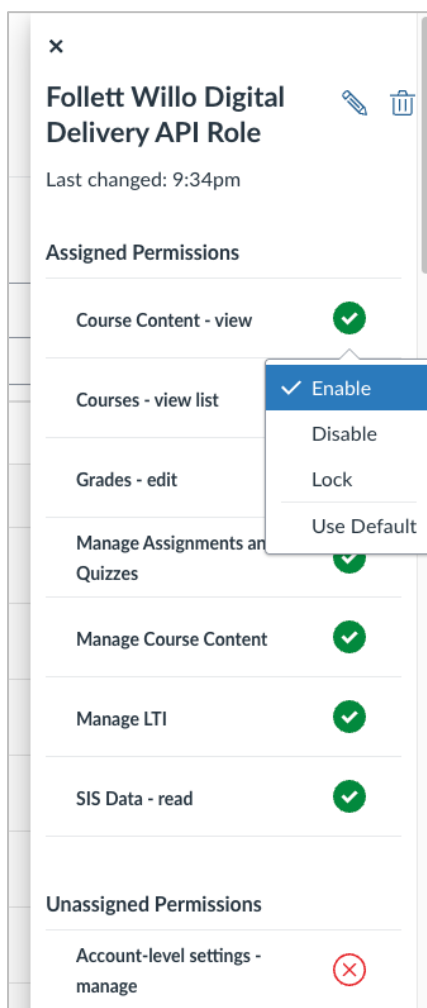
×

Follett Willo Digital Delivery API Role

Last changed: 9:34pm

Assigned Permissions

Course Content - view

Courses - view list

Grades - edit

Manage Assignments an Quizzes

Manage Course Content

Manage LTI

SIS Data - read

✓ Enable

Disable

Lock

Use Default

Unassigned Permissions

Account-level settings - manage